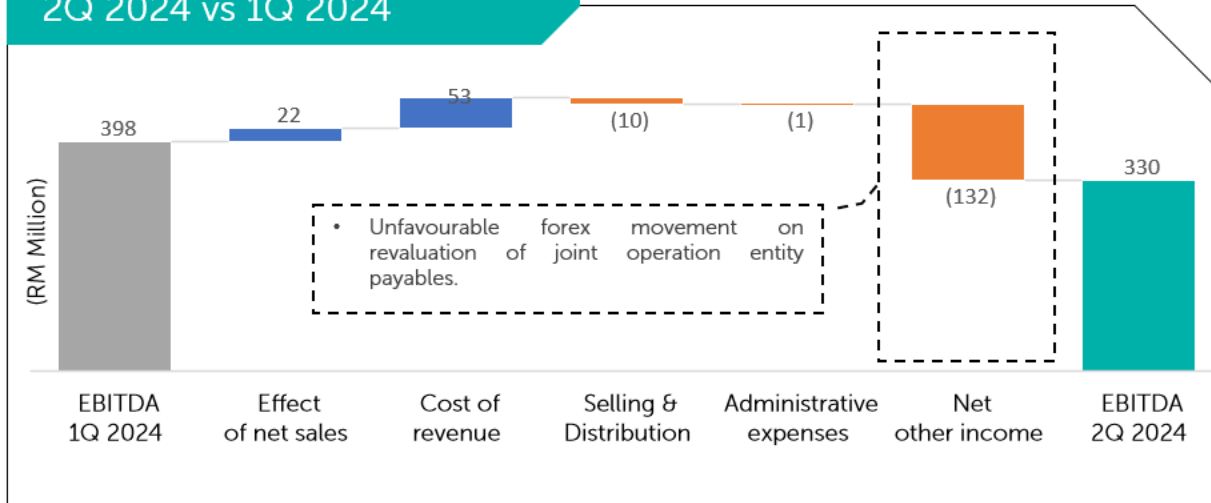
2Q 2024 vs 1Q 2024

(RM Million)

398

22

53

(10)

(1)

(132)

330

• Unfavourable forex movement on revaluation of joint operation entity payables.

EBITDA 1Q 2024

Effect of net sales

Cost of revenue

Selling & Distribution

Administrative expenses

Net other income

EBITDA 2Q 2024